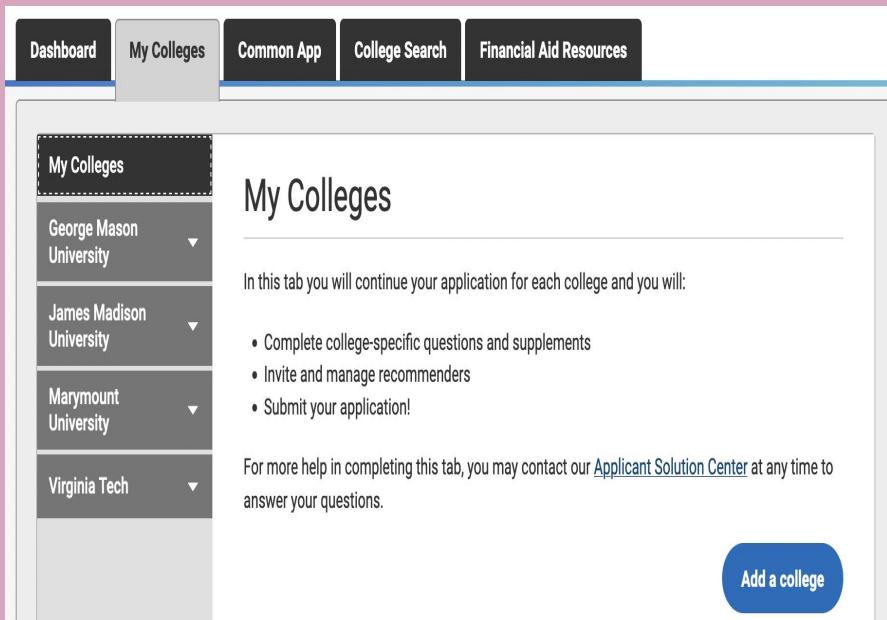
Dashboard My Colleges Common App College Search Financial Aid Resources

My Colleges

George Mason University

James Madison University

Marymount University

Virginia Tech

My Colleges

In this tab you will continue your application for each college and you will:

- Complete college-specific questions and supplements
- Invite and manage recommenders
- Submit your application!

For more help in completing this tab, you may contact our Applicant Solution Center at any time to answer your questions.

Add a college